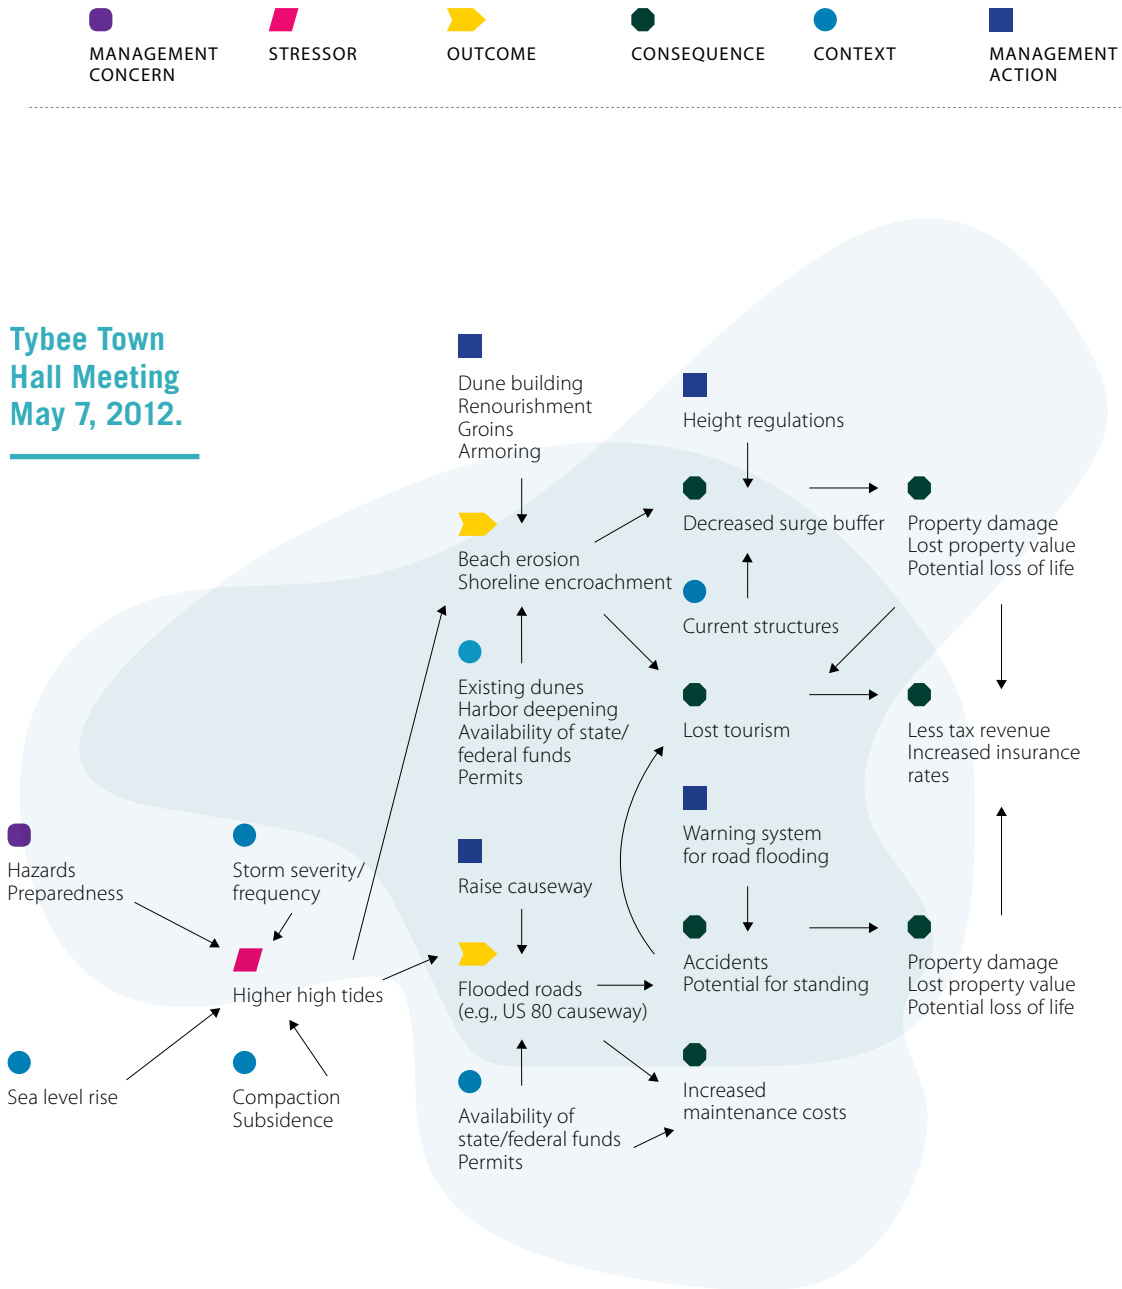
MANAGEMENT CONCERN

STRESSOR

OUTCOME

CONSEQUENCE

CONTEXT

MANAGEMENT ACTION

Tybee Town Hall Meeting May 7, 2012.

Dune building
Renourishment
Groins
Armoring

Height regulations

Beach erosion
Shoreline encroachment

Decreased surge buffer

Property damage
Lost property value
Potential loss of life

Current structures

Existing dunes
Harbor deepening
Availability of state/ federal funds
Permits

Lost tourism

Less tax revenue
Increased insurance rates

Warning system for road flooding

Hazards
Preparedness

Storm severity/ frequency

Raise causeway

Higher high tides

Flooded roads (e.g., US 80 causeway)

Accidents
Potential for standing

Property damage
Lost property value
Potential loss of life

Sea level rise

Compaction
Subsidence

Availability of state/federal funds
Permits

Increased maintenance costs